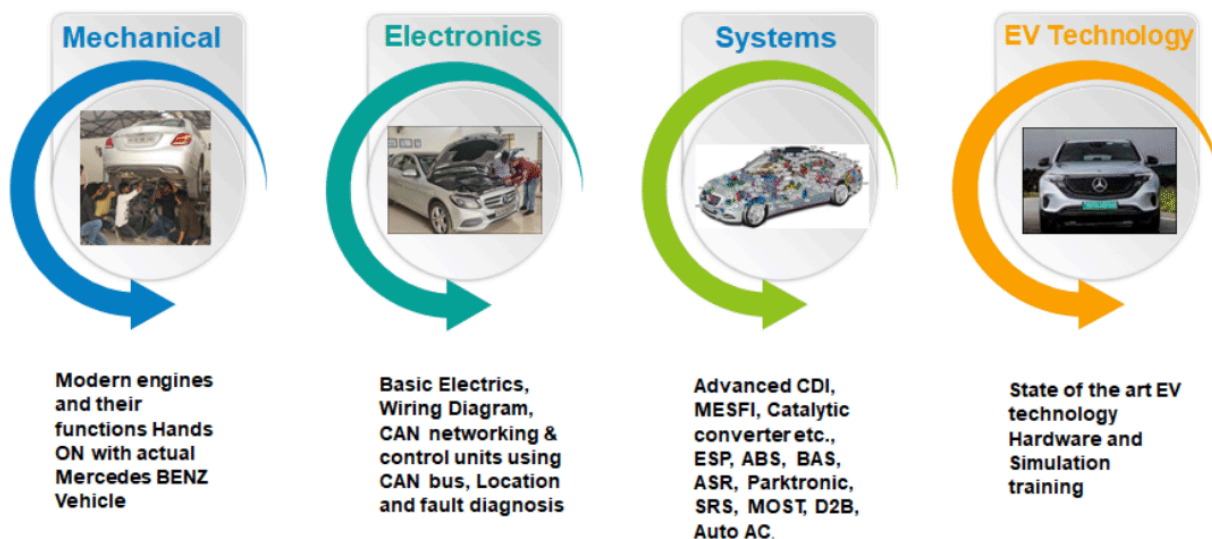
Mechanical

Electronics

Systems

EV Technology

Modern engines and their functions Hands ON with actual Mercedes BENZ Vehicle

Basic Electrics, Wiring Diagram, CAN networking & control units using CAN bus, Location and fault diagnosis

Advanced CDI, MESFI, Catalytic converter etc., ESP, ABS, BAS, ASR, Parktronic, SRS, MOST, D2B, Auto AC.

State of the art EV technology Hardware and Simulation training